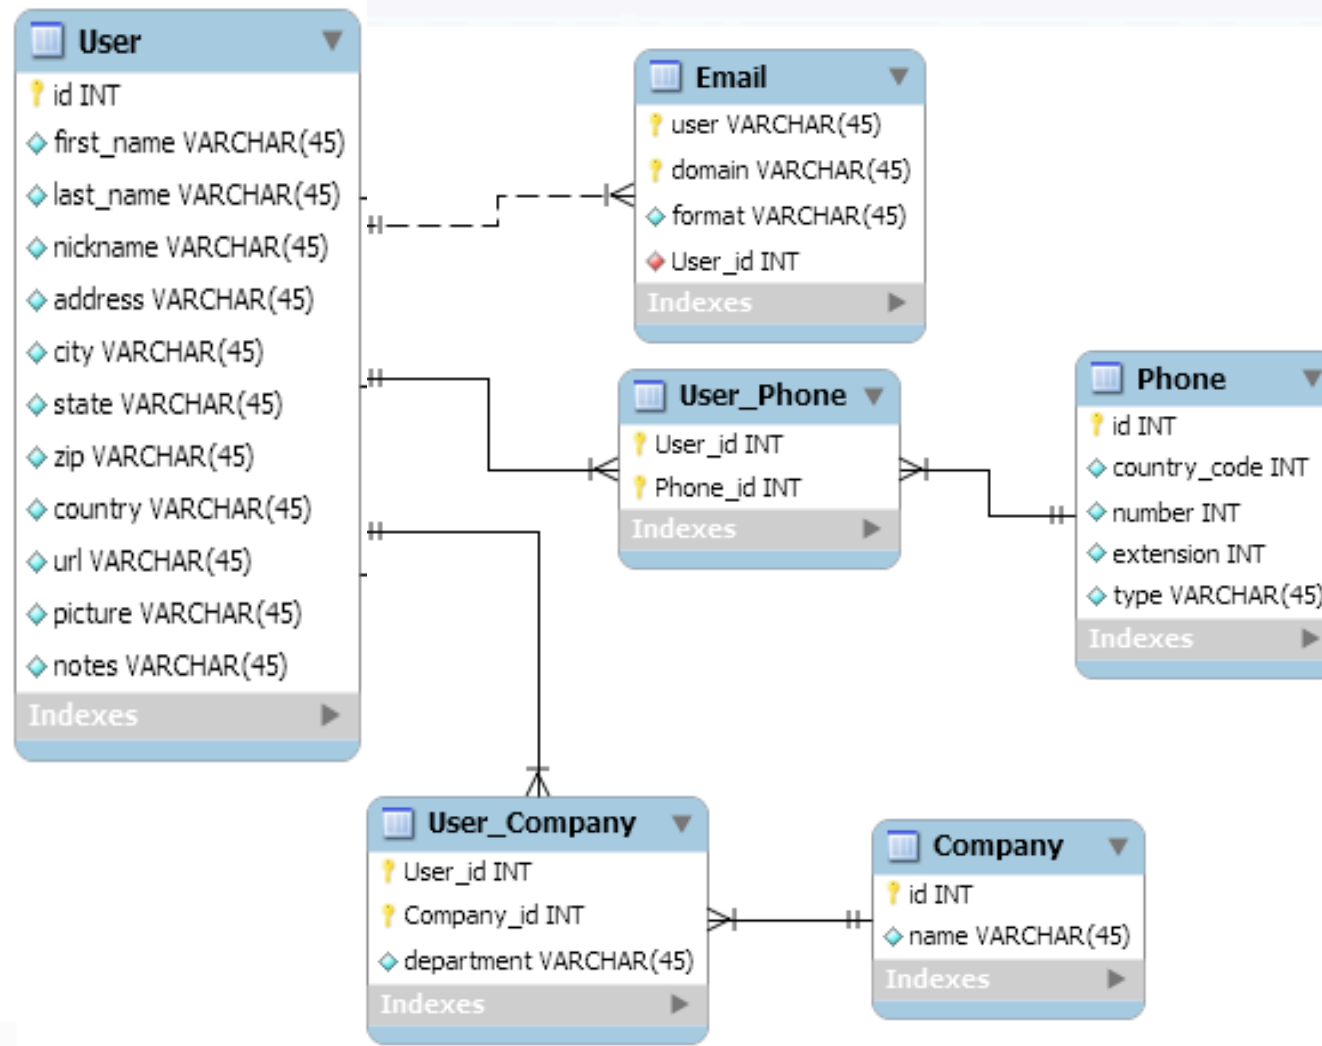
User
id INT
first_name VARCHAR(45)
last_name VARCHAR(45)
nickname VARCHAR(45)
address VARCHAR(45)
city VARCHAR(45)
state VARCHAR(45)
zip VARCHAR(45)
country VARCHAR(45)
url VARCHAR(45)
picture VARCHAR(45)
notes VARCHAR(45)
Indexes

Email
user VARCHAR(45)
domain VARCHAR(45)
format VARCHAR(45)
User_id INT
Indexes

User_Phone
User_id INT
Phone_id INT
Indexes

Phone
id INT
country_code INT
number INT
extension INT
type VARCHAR(45)
Indexes

User_Company
User_id INT
Company_id INT
department VARCHAR(45)
Indexes

Company
id INT
name VARCHAR(45)
Indexes